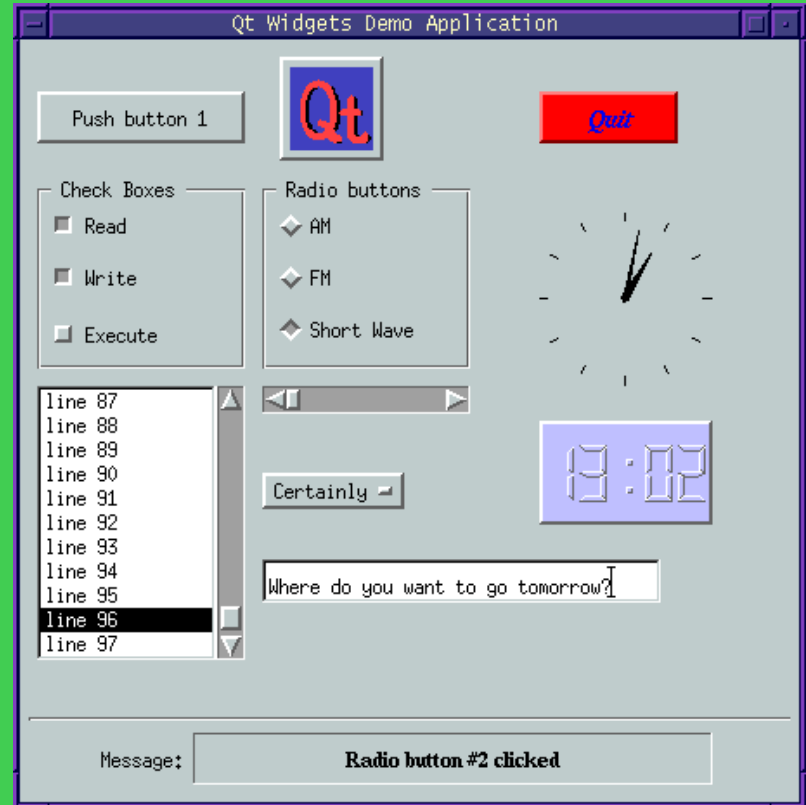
Qt Widgets Demo Application

Push button 1

Qt

Quit

Check Boxes
Read
Write
Execute

Radio buttons
AM
FM
Short Wave

line 87
line 88
line 89
line 90
line 91
line 92
line 93
line 94
line 95
line 96
line 97

13:02

Certainly

Where do you want to go tomorrow?

Message:
Radio button #2 clicked